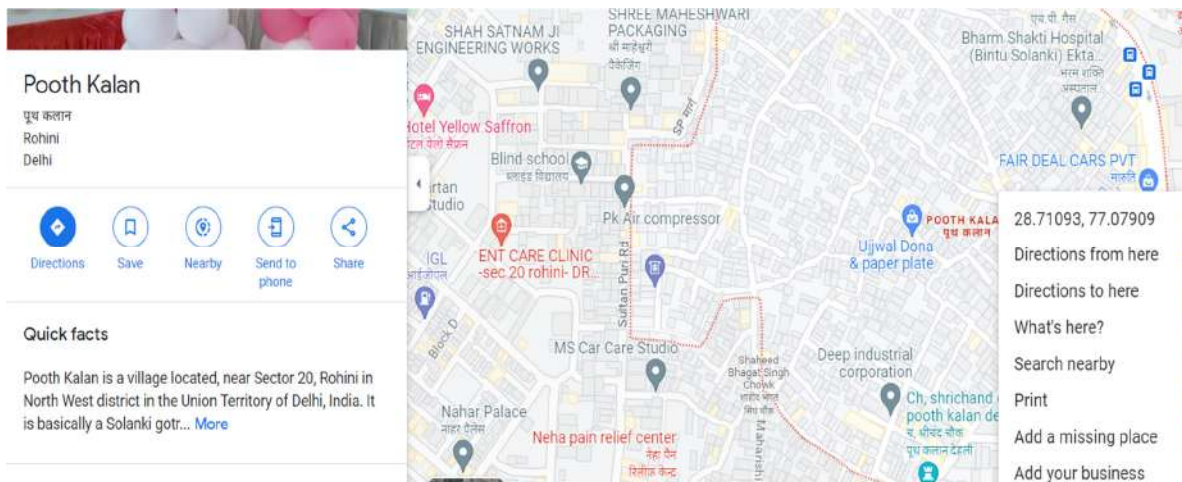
Pooth Kalan
पूथ कलान
Rohini
Delhi

Directions
Save
Nearby
Send to phone
Share

Quick facts

Pooth Kalan is a village located, near Sector 20, Rohini in North West district in the Union Territory of Delhi, India. It is basically a Solanki gotr... More

SHAH SATNAM JI ENGINEERING WORKS
SHREE MAHESHWARI PACKAGING
श्री महेश्वरी पैकेजिंग
SP मार्ग
Hotel Yellow Saffron
टल येलो सैफ्रन
Blind school
ब्लाइंड विद्यालय
rtan
Studio
Pk Air compressor
ENT CARE CLINIC -sec 20 rohini- DR...
IGL
आईजीएल
Sultan Puri Rd
Block D
MS Car Care Studio
Nahar Palace
नाहर पैलेस
Neha pain relief center
नेहा पेन रिलीफ सेन्टर
Shaheed Bhagat Singh Chowk
शहीद भगत सिंह चौक
Maharishi
Deep industrial corporation
Ch. shrichand pooth kalan de
च. श्रीचंद चौक पूथ कलान देहली
Ujjwal Dona & paper plate
POOTH KALA
पूथ कलान
एच.पी. गैस
Bharm Shakti Hospital (Bintu Solanki) Ekta...
भरम शक्ति अस्पताल
FAIR DEAL CARS PVT
मारुति

28.71093, 77.07909
Directions from here
Directions to here
What's here?
Search nearby
Print
Add a missing place
Add your business